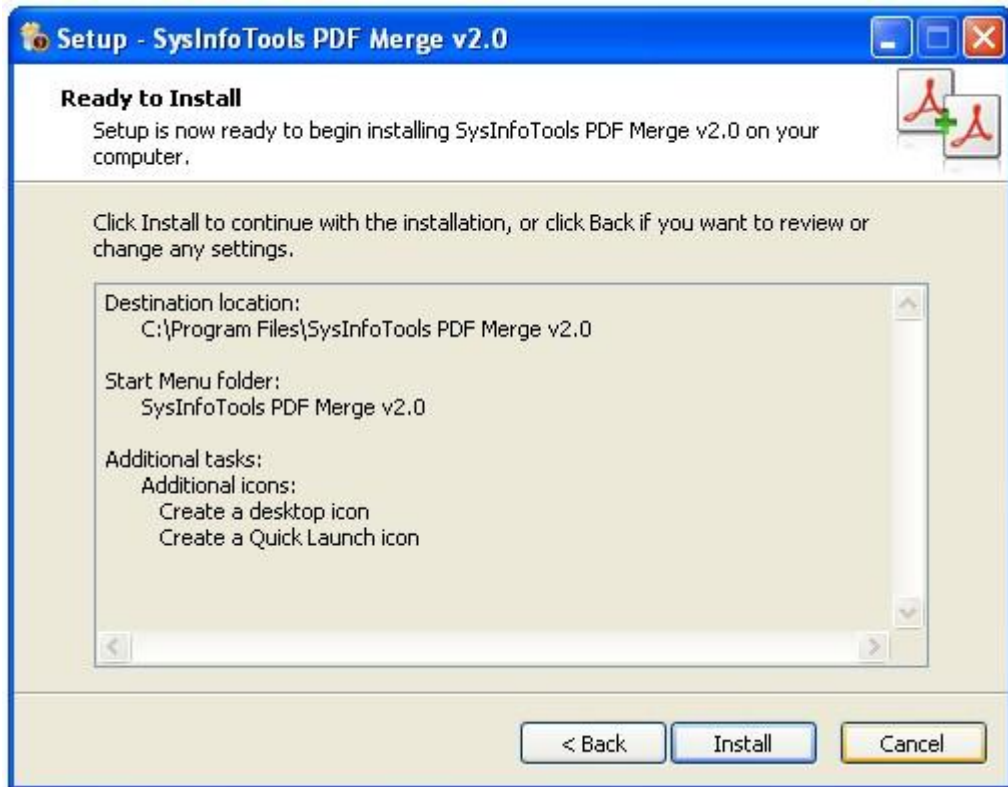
Setup - SysInfoTools PDF Merge v2.0

Ready to Install

Setup is now ready to begin installing SysInfoTools PDF Merge v2.0 on your computer.

Click Install to continue with the installation, or click Back if you want to review or change any settings.

Destination location:
C:\Program Files\SysInfoTools PDF Merge v2.0

Start Menu folder:
SysInfoTools PDF Merge v2.0

Additional tasks:
Additional icons:
Create a desktop icon
Create a Quick Launch icon

< Back
Install
Cancel